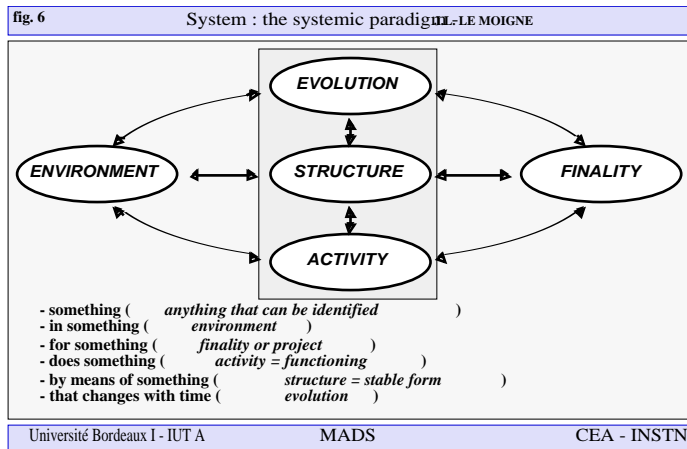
fig. 6

System : the systemic paradigm - LE MOIGNE

EVOLUTION

ENVIRONMENT

STRUCTURE

FINALITY

ACTIVITY

- something ( anything that can be identified )
- in something ( environment )
- for something ( finality or project )
- does something ( activity = functioning )
- by means of something ( structure = stable form )
- that changes with time ( evolution )

Université Bordeaux I - IUT A

MADS

CEA - INSTN